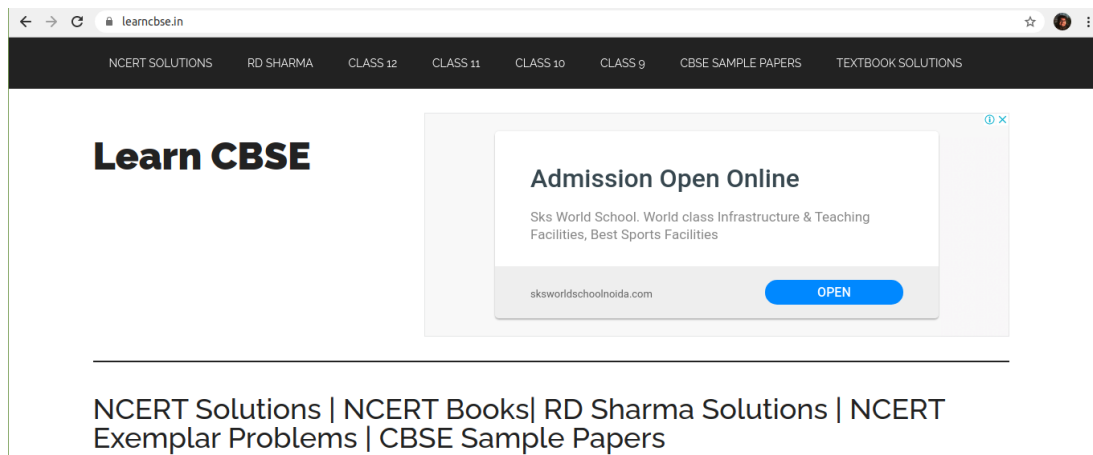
learncbse.in

NCERT SOLUTIONS RD SHARMA CLASS 12 CLASS 11 CLASS 10 CLASS 9 CBSE SAMPLE PAPERS TEXTBOOK SOLUTIONS

Learn CBSE

Admission Open Online

Sks World School. World class Infrastructure & Teaching Facilities, Best Sports Facilities

sksworldschoolnoida.com

OPEN

NCERT Solutions | NCERT Books| RD Sharma Solutions | NCERT Exemplar Problems | CBSE Sample Papers